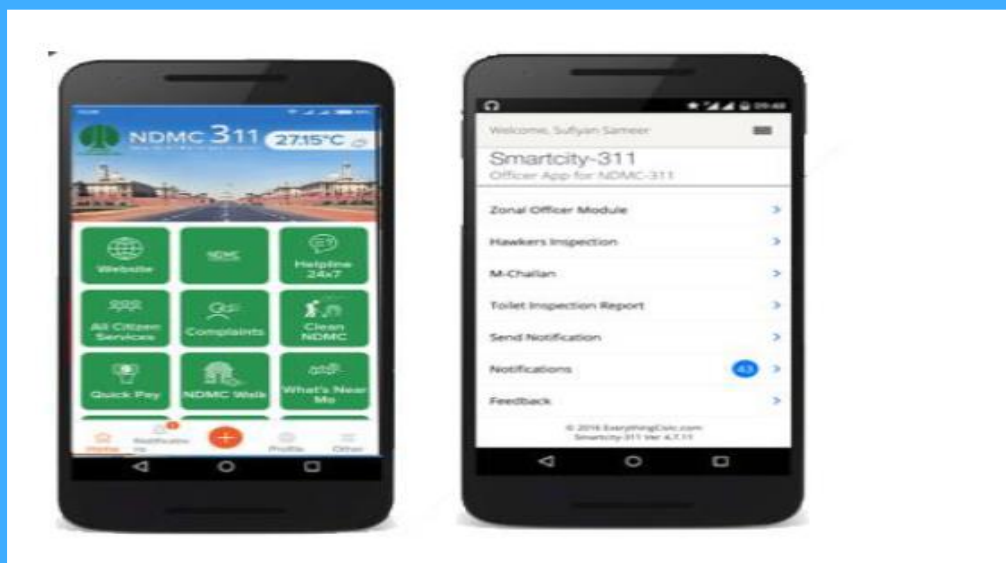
NDMC 311 27.15°C

Website

NDMC

Helpline 24x7

All Citizen Services

Complaints

Clean NDMC

Quick Pay

NDMC Walk

What's Near Me

Home

Notifications

Profile

Other

09:48

Welcome, Sufiyan Sameer

Smartcity-311

Officer App for NDMC-311

Zonal Officer Module

Hawkers Inspection

M-Challan

Toilet Inspection Report

Send Notification

Notifications 43

Feedback

© 2016 EverythingCivic.com

Smartcity-311 Ver 4.7.11